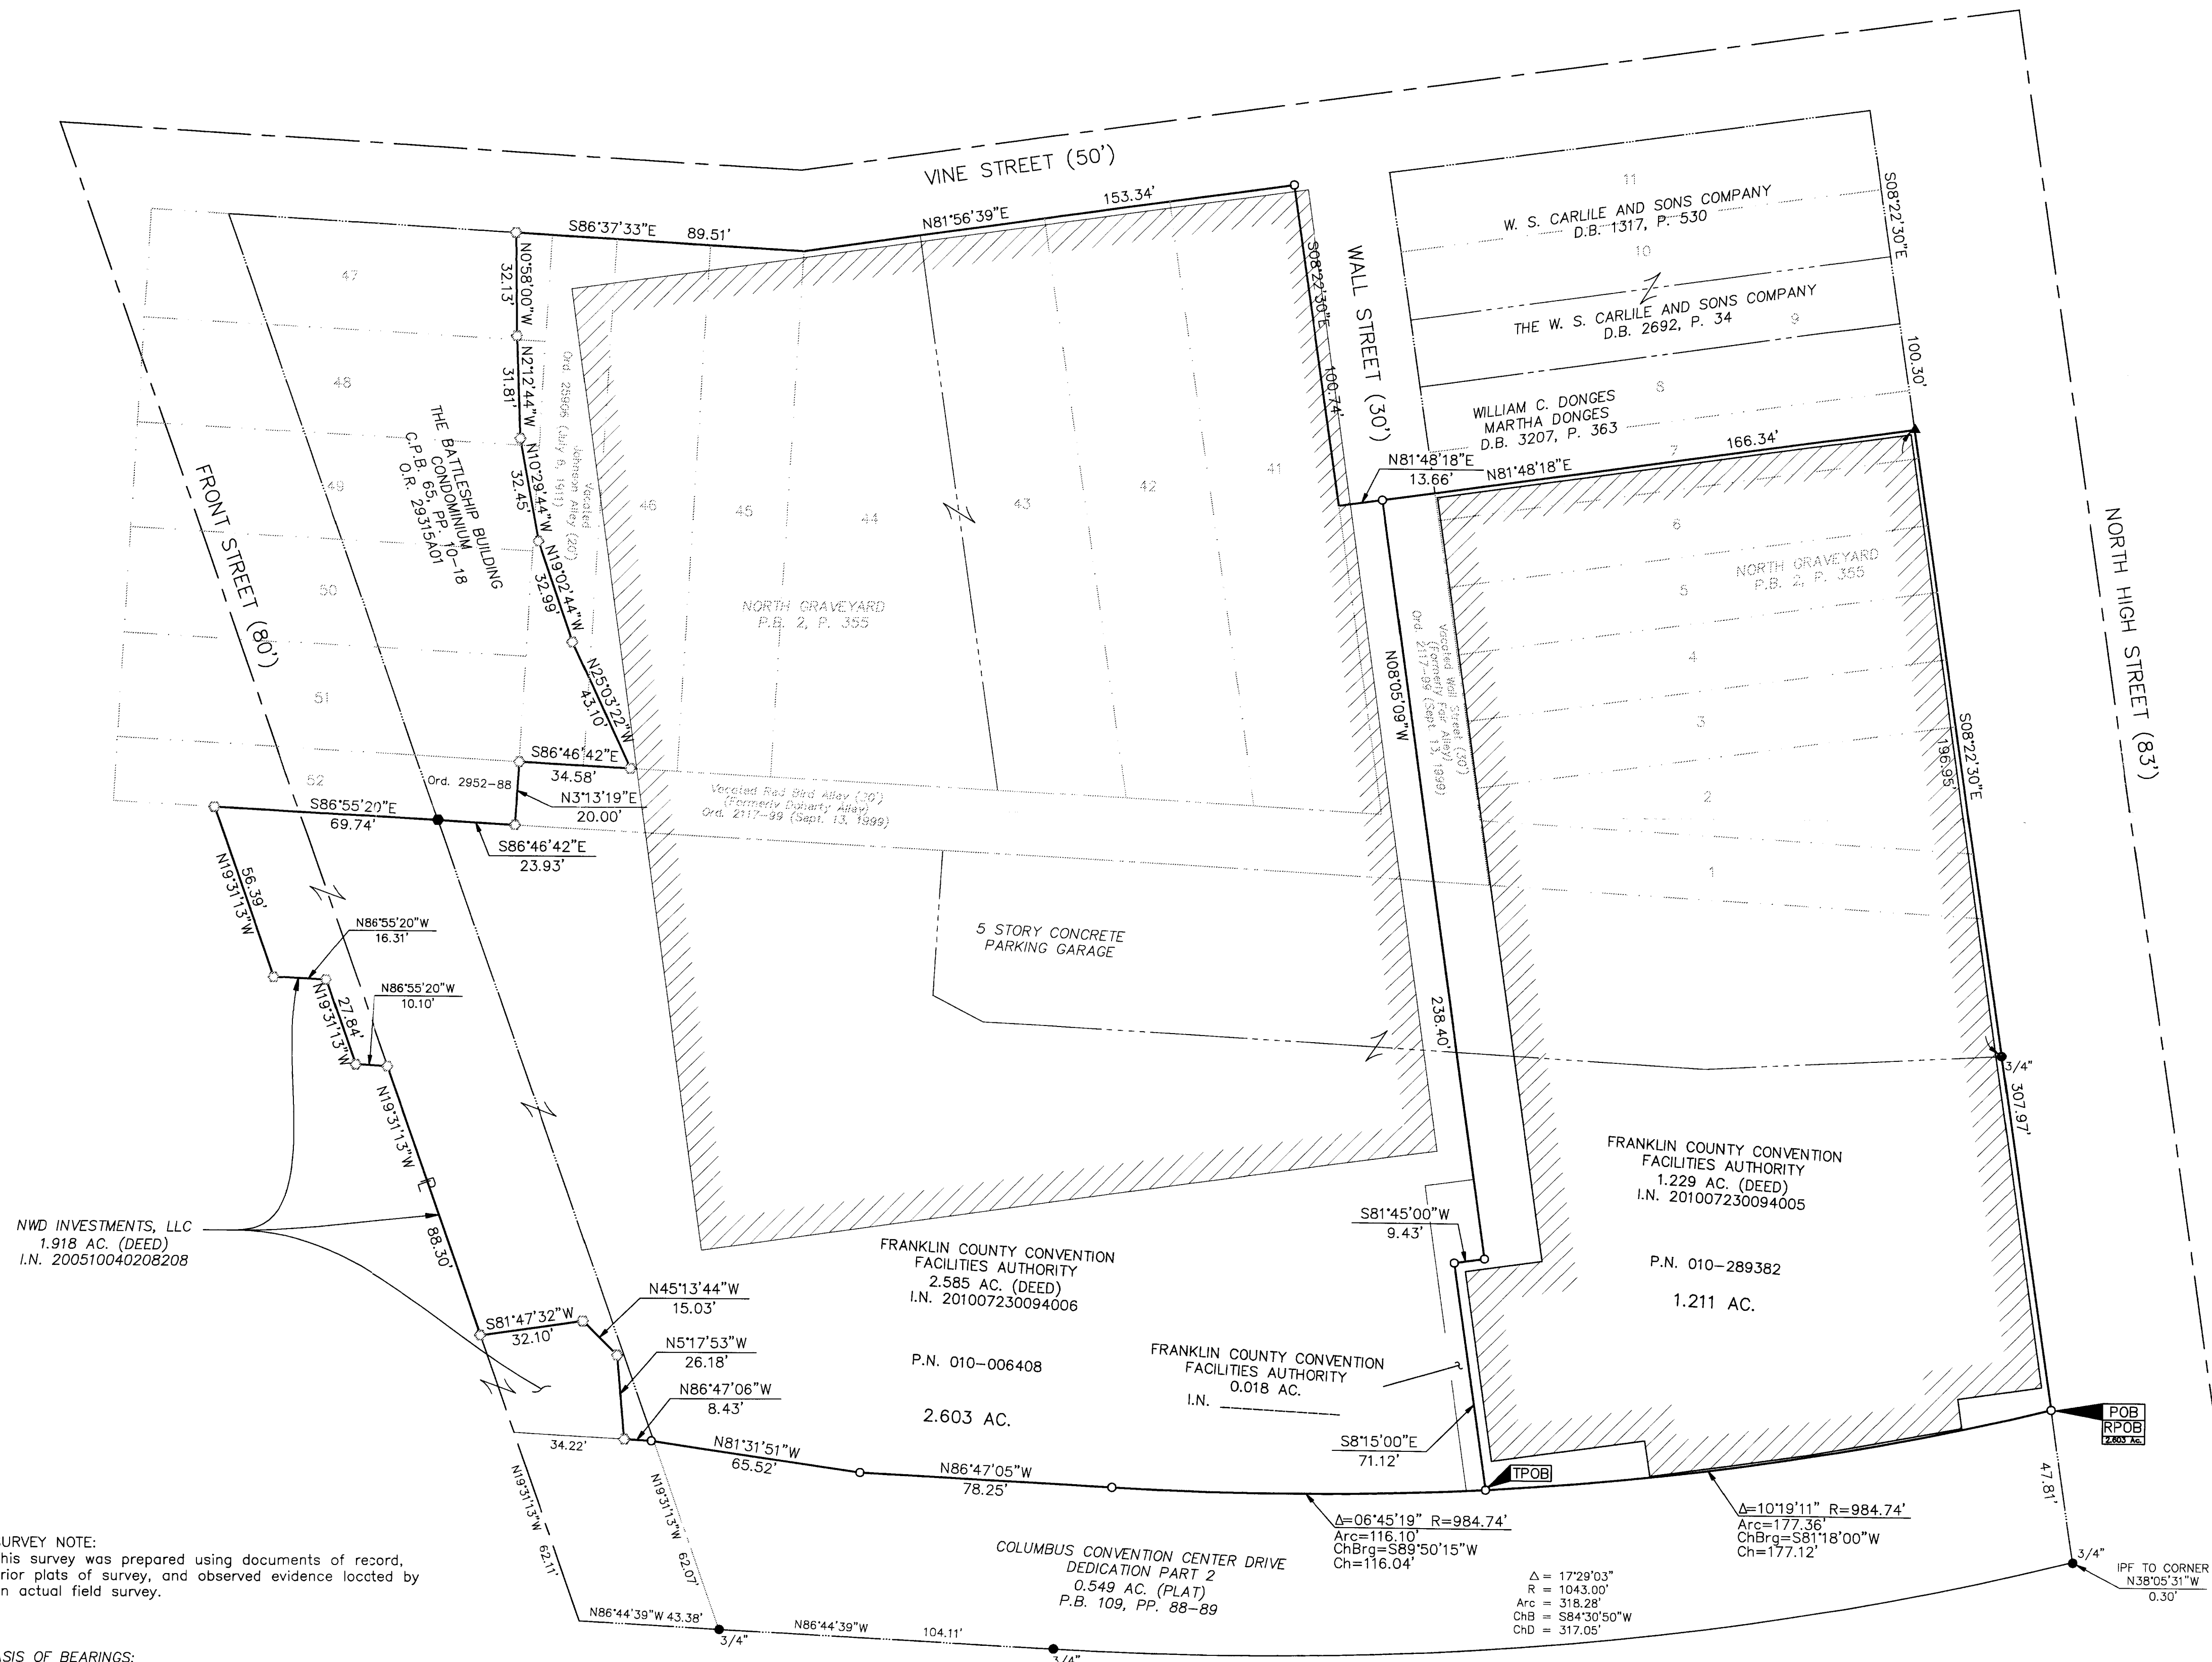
VINE STREET (50')

S86°37'33"E 89.51'
N81°56'39"E 153.34'
N0°58'00"W 32.13'
N2°12'44"W 31.81'
N10°29'44"W 32.45'
N19°02'44"W 32.99'
N25°03'22"W 43.10'
S86°46'42"E 34.58'
N3°13'19"E 20.00'
S86°55'20"E 69.74'
S86°46'42"E 23.93'
Ord. 2952-88

47
48
49
50
51
52
46
45
44
43
42
41

THE BATTLESHIP BUILDING CONDOMINIUM C.P.B. 65, PP. 10-18 O.R. 29315A01

Vacated Johnson Alley (20') Ord. 25906 (July 6, 1911)

FRONT STREET (80')

NORTH GRAVEYARD P.B. 2, P. 355

Vacated Red Bird Alley (30') (Formerly Doherty Alley) Ord. 2117-99 (Sept. 13, 1999)

S08°22'30"E 100.74'

WALL STREET (30')

11
W. S. CARLILE AND SONS COMPANY D.B. 1317, P. 530
10
THE W. S. CARLILE AND SONS COMPANY D.B. 2692, P. 34
9
8
WILLIAM C. DONGES MARTHA DONGES D.B. 3207, P. 363
7
S08°22'30"E
100.30'
N81°48'18"E 13.66'
N81°48'18"E 166.34'
6
5
4
3
2
1
NORTH GRAVEYARD P.B. 2, P. 355

NORTH HIGH STREET (83')

N08°05'09"W 238.40'
Vacated Wall Street (30') (Formerly Fair Alley) Ord. 2117-99 (Sept. 13, 1999)

S08°22'30"E 196.95'
3/4"
307.97'

5 STORY CONCRETE PARKING GARAGE

N19°31'13"W 56.39'
N86°55'20"W 16.31'
N19°31'13"W 27.84'
N86°55'20"W 10.10'
N19°31'13"W 88.30'

NWD INVESTMENTS, LLC 1.918 AC. (DEED) I.N. 200510040208208

S81°47'32"W 32.10'
N45°13'44"W 15.03'
N5°17'53"W 26.18'
N86°47'06"W 8.43'
34.22'
N81°31'51"W 65.52'
N86°47'05"W 78.25'

FRANKLIN COUNTY CONVENTION FACILITIES AUTHORITY 2.585 AC. (DEED) I.N. 201007230094006

P.N. 010-006408

2.603 AC.

FRANKLIN COUNTY CONVENTION FACILITIES AUTHORITY 1.229 AC. (DEED) I.N. 201007230094005

P.N. 010-289382

1.211 AC.

S81°45'00"W 9.43'

FRANKLIN COUNTY CONVENTION FACILITIES AUTHORITY 0.018 AC. I.N. ________

S8°15'00"E 71.12'

TPOB
POB
RPOB
2.603 Ac.

Δ=06°45'19" R=984.74' Arc=116.10' ChBrg=S89°50'15"W Ch=116.04'

Δ=10°19'11" R=984.74' Arc=177.36' ChBrg=S81°18'00"W Ch=177.12'

47.81'
3/4"
IPF TO CORNER N38°05'31"W 0.30'

N19°31'13"W 62.11'
N19°31'13"W 62.07'
N86°44'39"W 43.38'
3/4"
N86°44'39"W 104.11'
3/4"

COLUMBUS CONVENTION CENTER DRIVE DEDICATION PART 2 0.549 AC. (PLAT) P.B. 109, PP. 88-89

Δ = 17°29'03"
R = 1043.00'
Arc = 318.28'
ChB = S84°30'50"W
ChD = 317.05'

URVEY NOTE:
his survey was prepared using documents of record, rior plats of survey, and observed evidence located by n actual field survey.

SIS OF BEARINGS: